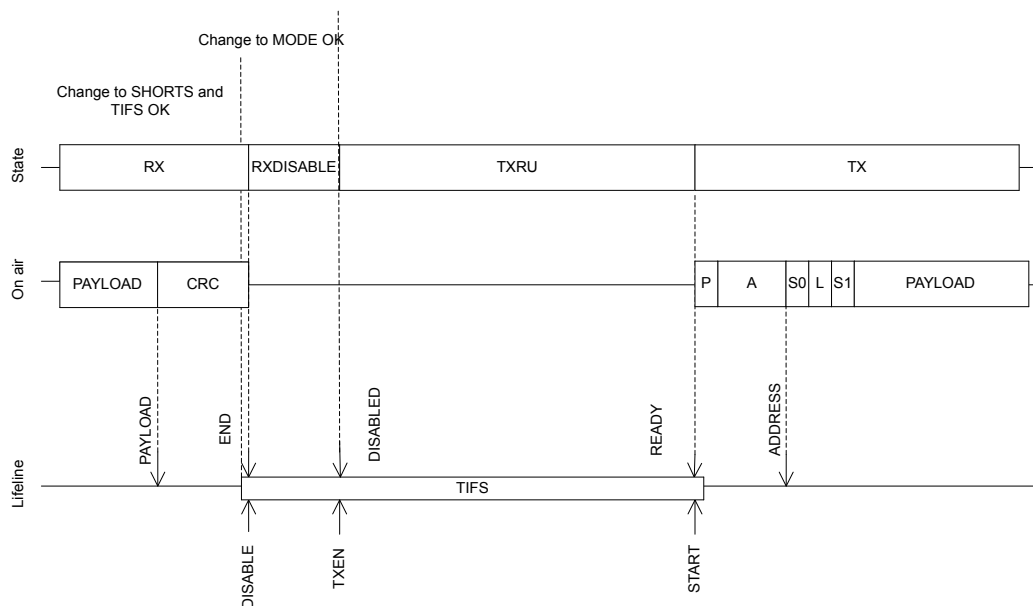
Change to MODE OK

Change to SHORTS and TIFS OK

State

RX

RXDISABLE

TXRU

TX

On air

PAYLOAD

CRC

P

A

S0

L

S1

PAYLOAD

PAYLOAD

END

DISABLED

READY

ADDRESS

Lifeline

TIFS

DISABLE

TXEN

START